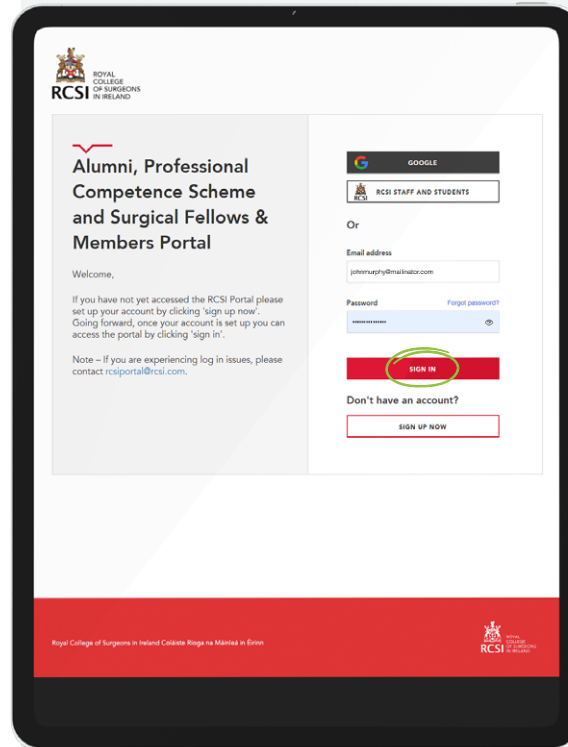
RCSI ROYAL COLLEGE OF SURGEONS IN IRELAND

Alumni, Professional Competence Scheme and Surgical Fellows & Members Portal

Welcome,

If you have not yet accessed the RCSI Portal please set up your account by clicking 'sign up now'. Going forward, once your account is set up you can access the portal by clicking 'sign in'.

Note – If you are experiencing log in issues, please contact rcsiportal@rcsi.com.

GOOGLE

RCSI RCSI STAFF AND STUDENTS

Or

Email address

johnmurphy@mailinator.com

Password

Forgot password?

••••••••••••

SIGN IN

Don't have an account?

SIGN UP NOW

Royal College of Surgeons in Ireland Coláiste Ríoga na Máinleá in Éirinn

RCSI ROYAL COLLEGE OF SURGEONS IN IRELAND